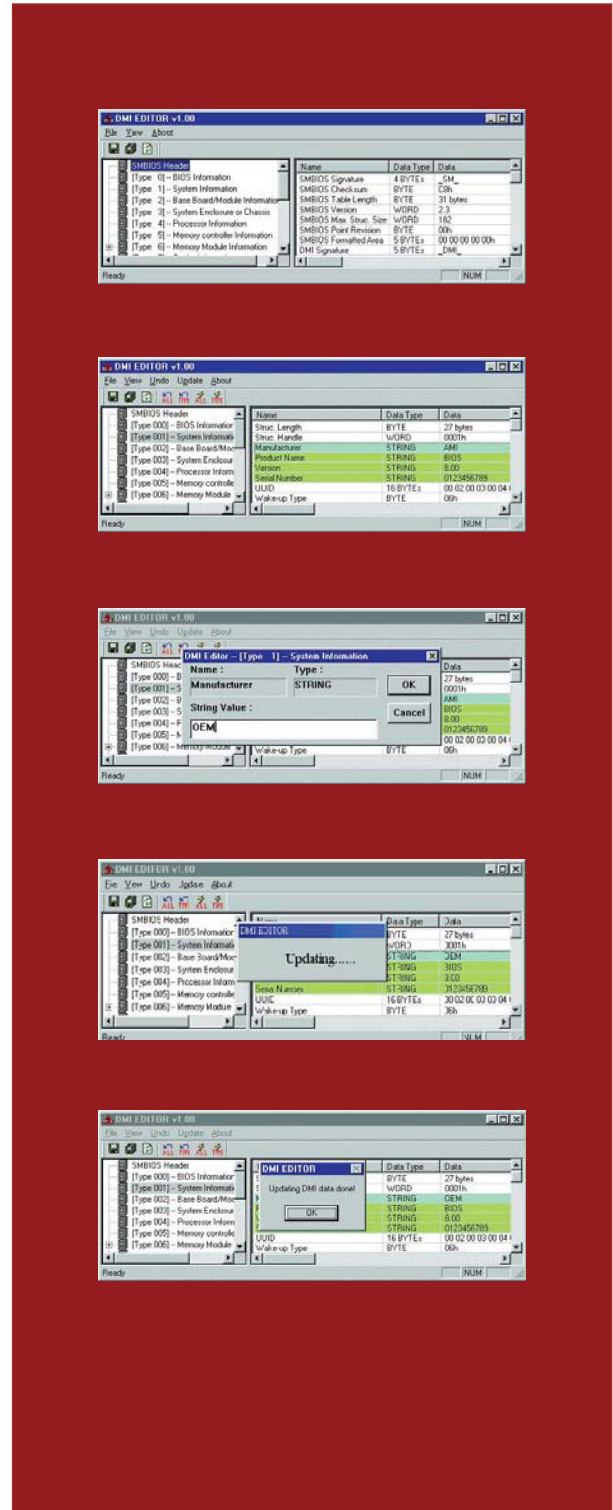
DMI EDITOR v1.00
File View About

SMBIOS Header
[Type 0] – BIOS Information
[Type 1] – System Information
[Type 2] – Base Board/Module Information
[Type 3] – System Enclosure or Chassis
[Type 4] – Processor Information
[Type 5] – Memory controller Information
[Type 6] – Memory Module Information

| Name | Data Type | Data |
|---|---|---|
| SMBIOS Signature | 4 BYTEs | _SM_ |
| SMBIOS Checksum | BYTE | C8h |
| SMBIOS Table Length | BYTE | 31 bytes |
| SMBIOS Version | WORD | 2.3 |
| SMBIOS Max. Struc. Size | WORD | 182 |
| SMBIOS Point Revision | BYTE | 00h |
| SMBIOS Formatted Area | 5 BYTEs | 00 00 00 00 00h |
| DMI Signature | 5 BYTEs | _DMI_ |

Ready NUM

DMI EDITOR v1.00
File View Undo Update About

SMBIOS Header
[Type 000] – BIOS Information
[Type 001] – System Informatio
[Type 002] – Base Board/Moc
[Type 003] – System Enclosur
[Type 004] – Processor Inform
[Type 005] – Memory controlle
[Type 006] – Memory Module

| Name | Data Type | Data |
|---|---|---|
| Struc. Length | BYTE | 27 bytes |
| Struc. Handle | WORD | 0001h |
| Manufacturer | STRING | AMI |
| Product Name | STRING | BIOS |
| Version | STRING | 8.00 |
| Serial Number | STRING | 0123456789 |
| UUID | 16 BYTEs | 00 02 00 03 00 04 |
| Wake-up Type | BYTE | 06h |

Ready NUM

DMI EDITOR v1.00
File View Undo Update About

DMI Editor – [Type 1] – System Information
Name : Type :
Manufacturer STRING
String Value :
OEM
OK
Cancel

SMBIOS Heac
[Type 000] – B
[Type 001] – S
[Type 002] – B
[Type 003] – S
[Type 004] – F
[Type 005] – M
[Type 006] – Memory Module

Data
27 bytes
0001h
AMI
BIOS
8.00
0123456789
00 02 00 03 00 04
Wake-up Type BYTE 06h

Ready NUM

DMI EDITOR v1.00
File View Undo Update About

SMBIOS Header
[Type 000] – BIOS Informatio
[Type 001] – System Informati
[Type 002] – Base Board/Moc
[Type 003] – System Enclosur
[Type 004] – Processor Inform
[Type 005] – Memory controlle
[Type 006] – Memory Module

DMI EDITOR
Updating......

| Name | Data Type | Data |
|---|---|---|
| | BYTE | 27 bytes |
| | WORD | 0001h |
| | STRING | OEM |
| | STRING | BIOS |
| | STRING | 8.00 |
| Serial Number | STRING | 0123456789 |
| UUID | 16 BYTEs | 00 02 00 03 00 04 |
| Wake-up Type | BYTE | 06h |

Ready NUM

DMI EDITOR v1.00
File View Undo Update About

SMBIOS Header
[Type 000] – BIOS Informatio
[Type 001] – System Informati
[Type 002] – Base Board/Moc
[Type 003] – System Enclosur
[Type 004] – Processor Inform
[Type 005] – Memory controlle
[Type 006] – Memory Module

DMI EDITOR
Updating DMI data done!
OK

| Name | Data Type | Data |
|---|---|---|
| | BYTE | 27 bytes |
| | WORD | 0001h |
| | STRING | OEM |
| | STRING | BIOS |
| | STRING | 8.00 |
| | STRING | 0123456789 |
| UUID | 16 BYTEs | 00 02 00 03 00 04 |
| Wake-up Type | BYTE | 06h |

Ready NUM